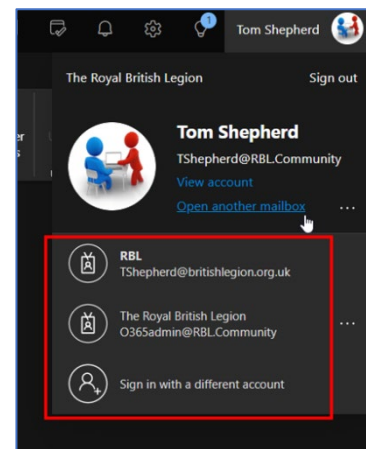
1
Tom Shepherd

The Royal British Legion
Sign out

Tom Shepherd
TShepherd@RBL.Community
View account
Open another mailbox
...

RBL
TShepherd@britishlegion.org.uk

The Royal British Legion
O365admin@RBL.Community
...

Sign in with a different account